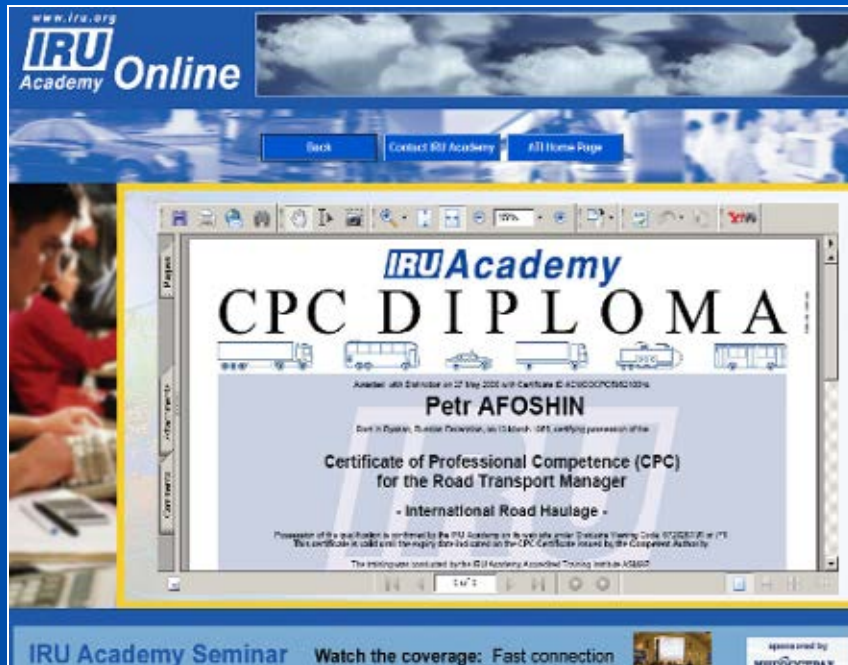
www.iru.org
IRU Academy Online

Back
Contact IRU Academy
ATI Home Page

Pages
Attachments
Comments

IRU Academy
CPC DIPLOMA

Awarded with Distinction on 27 May 2005 with Certificate ID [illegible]

Petr AFOSHIN

Born in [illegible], Russian Federation, on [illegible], certifying possession of the

Certificate of Professional Competence (CPC)
for the Road Transport Manager

- International Road Haulage -

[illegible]
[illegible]

The training was conducted by the IRU Academy Accredited Training Institute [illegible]

1 of 1

IRU Academy Seminar
Watch the coverage: Fast connection
sponsored by
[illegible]